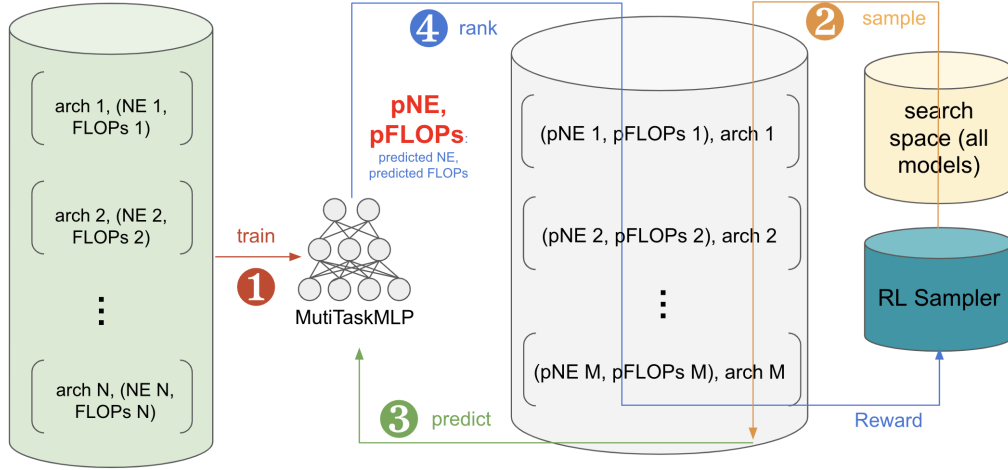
arch 1, (NE 1, FLOPs 1)

arch 2, (NE 2, FLOPs 2)

⋮

arch N, (NE N, FLOPs N)

train

1

MutiTaskMLP

4 rank

pNE, pFLOPs: predicted NE, predicted FLOPs

(pNE 1, pFLOPs 1), arch 1

(pNE 2, pFLOPs 2), arch 2

⋮

(pNE M, pFLOPs M), arch M

3 predict

2 sample

search space (all models)

RL Sampler

Reward